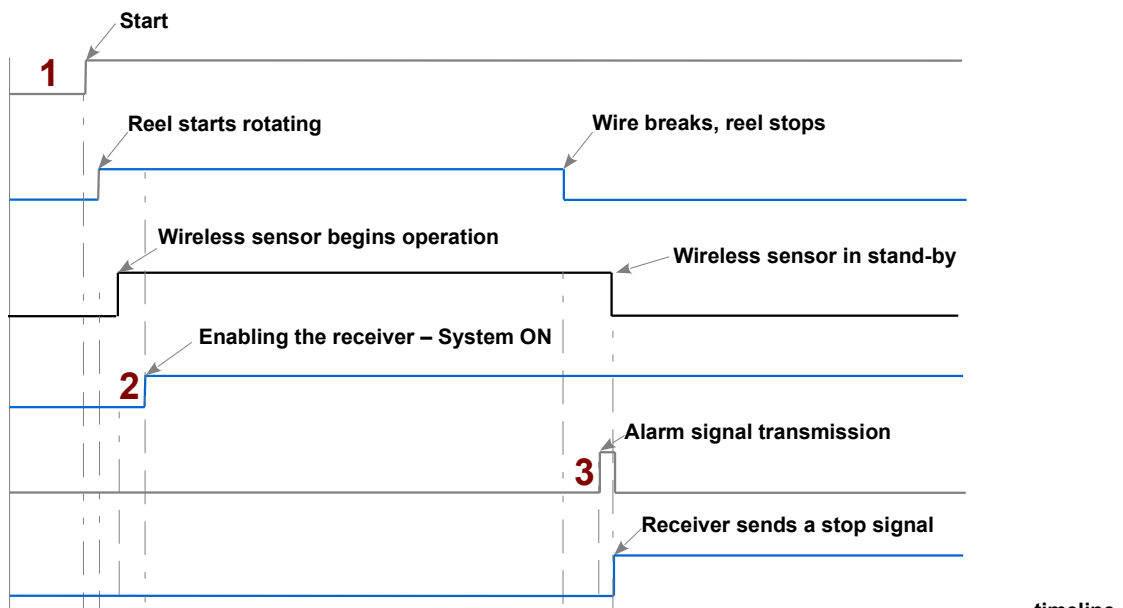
Start

1

Reel starts rotating

Wire breaks, reel stops

Wireless sensor begins operation

Wireless sensor in stand-by

Enabling the receiver – System ON

2

Alarm signal transmission

3

Receiver sends a stop signal

timeline